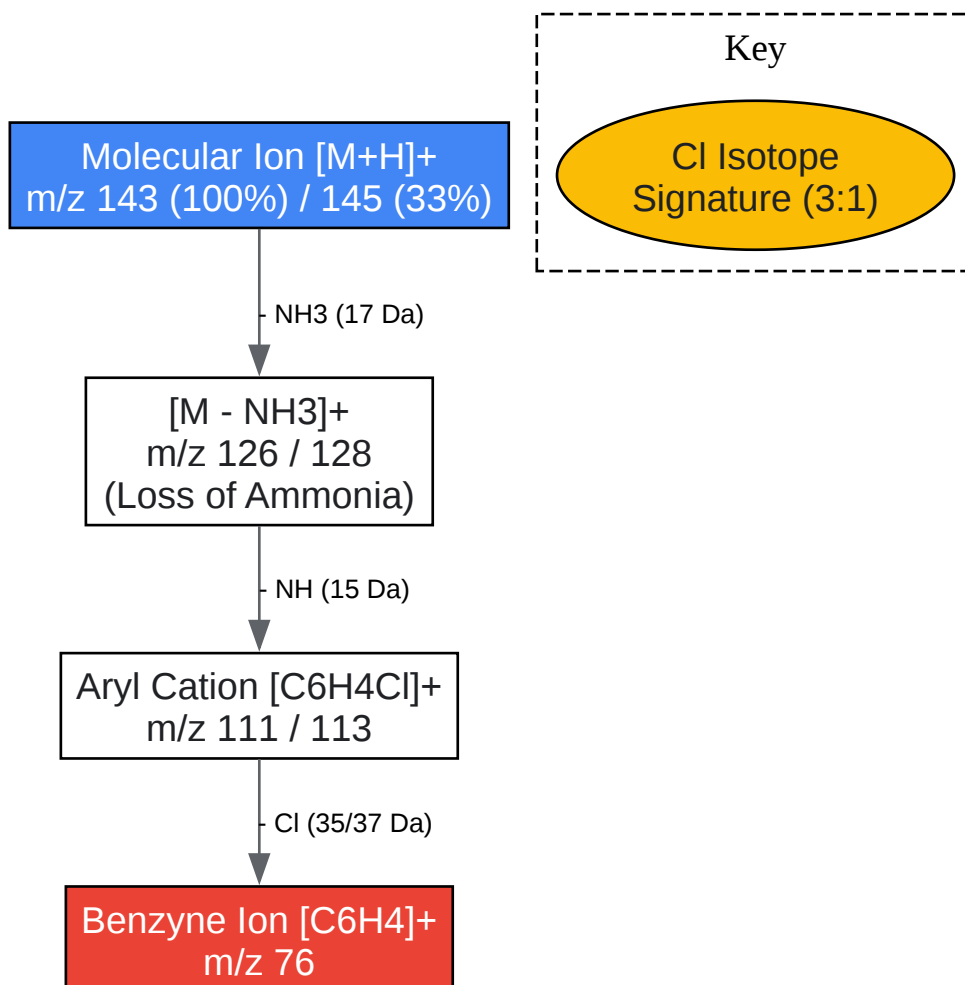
Key

Cl Isotope Signature (3:1)

Molecular Ion [M+H]+
m/z 143 (100%) / 145 (33%)

- NH3 (17 Da)

[M - NH3]+
m/z 126 / 128
(Loss of Ammonia)

- NH (15 Da)

Aryl Cation [C6H4Cl]+
m/z 111 / 113

- Cl (35/37 Da)

Benzyne Ion [C6H4]+
m/z 76